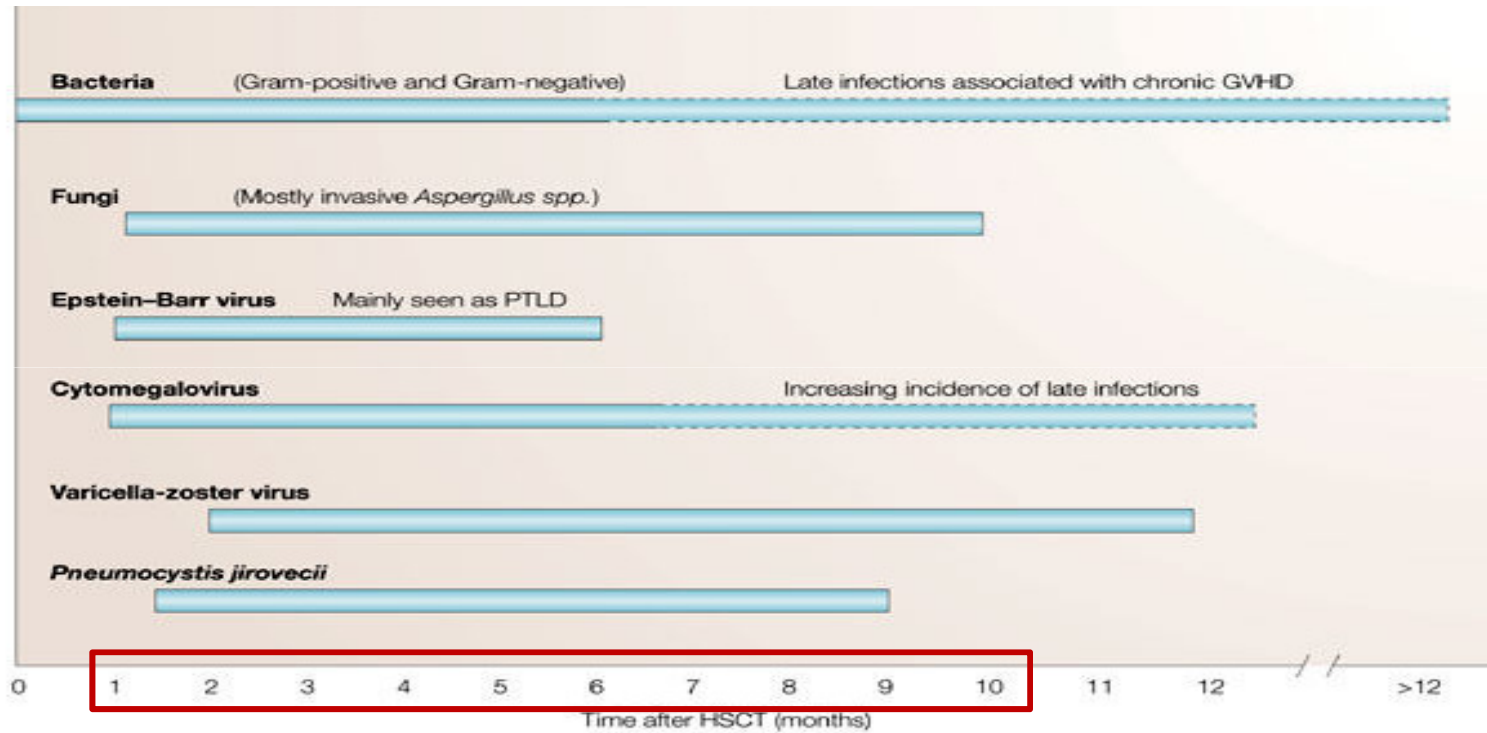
Bacteria (Gram-positive and Gram-negative) Late infections associated with chronic GVHD

Fungi (Mostly invasive *Aspergillus spp.*)

Epstein–Barr virus Mainly seen as PTLD

Cytomegalovirus Increasing incidence of late infections

Varicella-zoster virus

*Pneumocystis jirovecii*

0 1 2 3 4 5 6 7 8 9 10 11 12 >12

Time after HSCT (months)